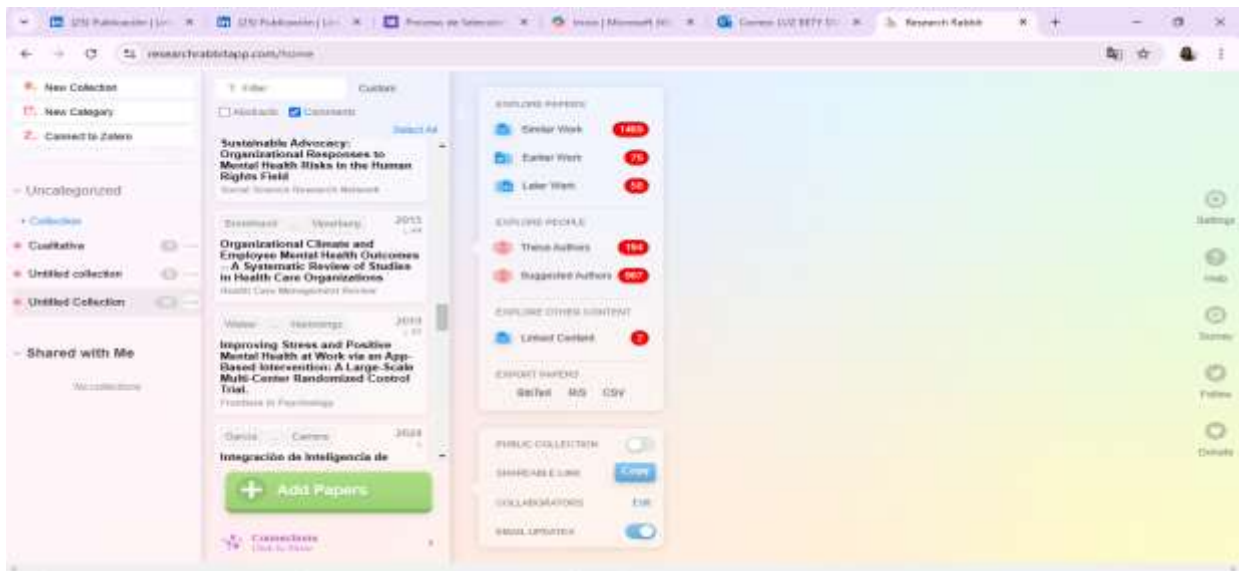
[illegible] | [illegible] | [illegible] | Inicio | Microsoft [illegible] | Correo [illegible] | Research Rabbit

researchrabbitapp.com/home

New Collection
New Category
Connect to Zotero

Uncategorized
Collection
Cualitative
Untitled collection
Untitled Collection

Shared with Me
No collections

Filter
Custom
Abstracts Comments
Select All

Sustainable Advocacy: Organizational Responses to Mental Health Risks in the Human Rights Field
Social Science Research Network

Bronkhorst Vermeulen 2015
Organizational Climate and Employee Mental Health Outcomes ... A Systematic Review of Studies in Health Care Organizations
Health Care Management Review

Weber Hennings 2019
Improving Stress and Positive Mental Health at Work via an App-Based Intervention: A Large-Scale Multi-Center Randomized Control Trial.
Frontiers in Psychology

García Carrera 2024
Integración de Inteligencia de

Add Papers

Connections
Click to Show

EXPLORE PAPERS
Similar Work 1469
Earlier Work 75
Later Work 58

EXPLORE PEOPLE
These Authors 194
Suggested Authors 867

EXPLORE OTHER CONTENT
Linked Content 2

EXPORT PAPERS
BibTeX RIS CSV

PUBLIC COLLECTION
SHAREABLE LINK Copy
COLLABORATORS Edit
EMAIL UPDATES

Settings
Help
Survey
Follow
Donate